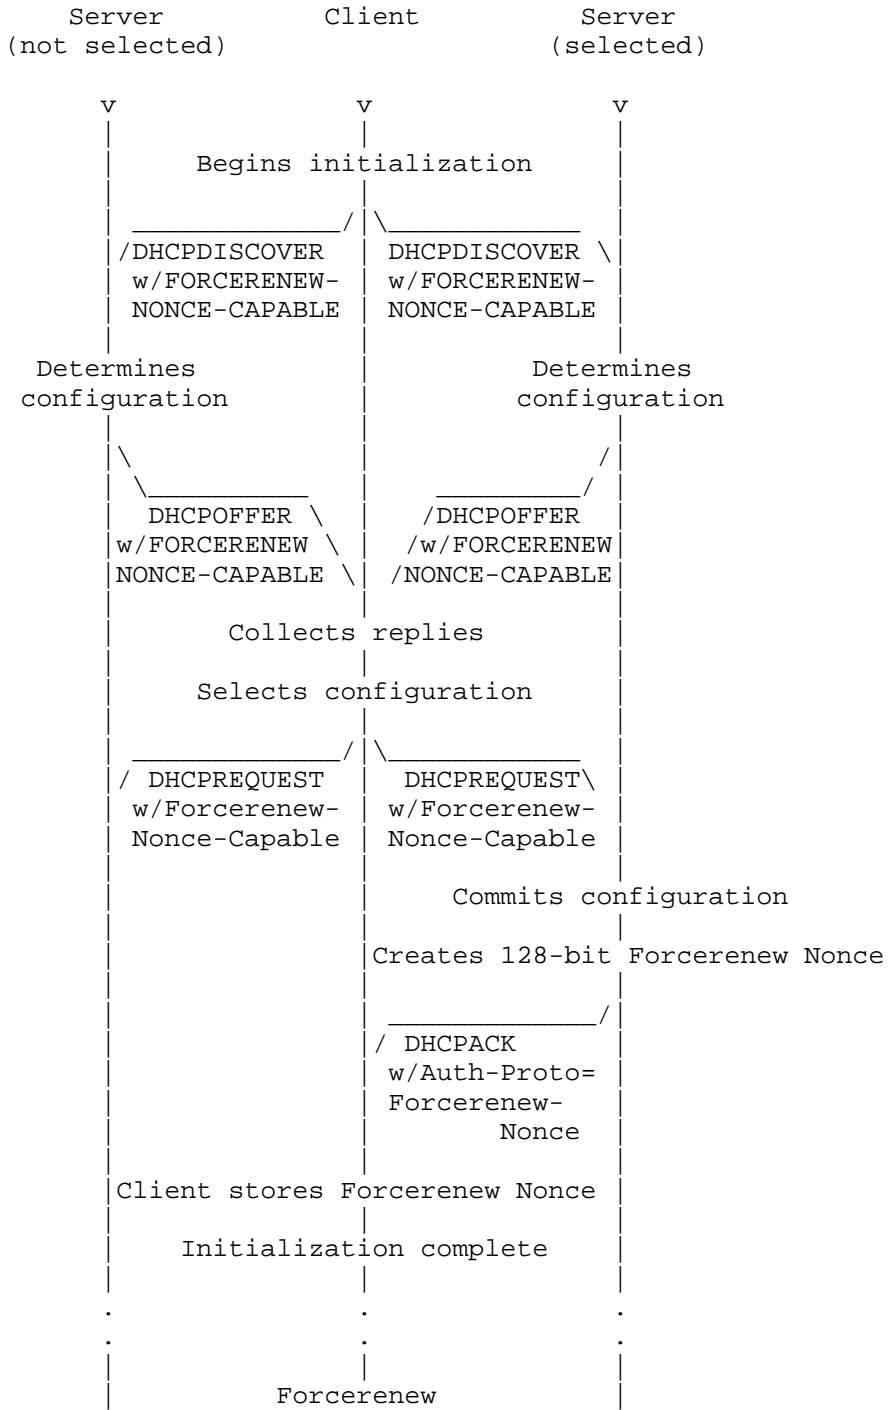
Server (not selected)

Client

Server (selected)

v v v

Begins initialization

DHCPDISCOVER w/FORCERENEW-NONCE-CAPABLE

DHCPDISCOVER w/FORCERENEW-NONCE-CAPABLE

Determines configuration

Determines configuration

DHCPOFFER w/FORCERENEW NONCE-CAPABLE

DHCPOFFER w/FORCERENEW NONCE-CAPABLE

Collects replies

Selects configuration

DHCPREQUEST w/Forcerenew-Nonce-Capable

DHCPREQUEST w/Forcerenew-Nonce-Capable

Commits configuration

Creates 128-bit Forcerenew Nonce

DHCPACK w/Auth-Proto= Forcerenew-Nonce

Client stores Forcerenew Nonce

Initialization complete

. . .
. . .

Forcerenew